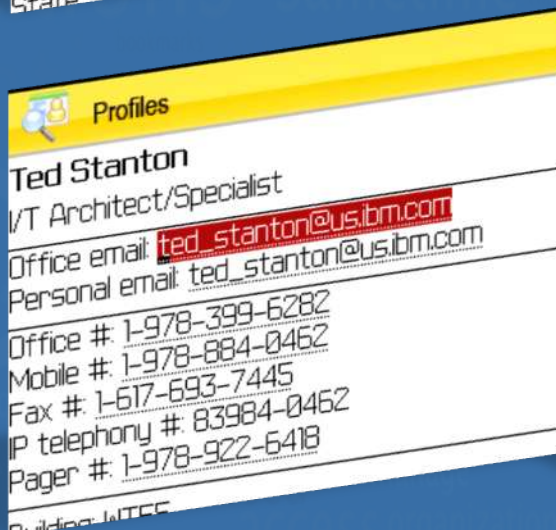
Profiles

Ted Stanton
I/T Architect/Specialist
Office email: ted_stanton@us.ibm.com
Personal email: ted_stanton@us.ibm.com
Office #: 1-978-399-6282
Mobile #: 1-978-884-0462
Fax #: 1-617-693-7445
IP telephony #: 83984-0462
Pager #: 1-978-922-6418
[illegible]